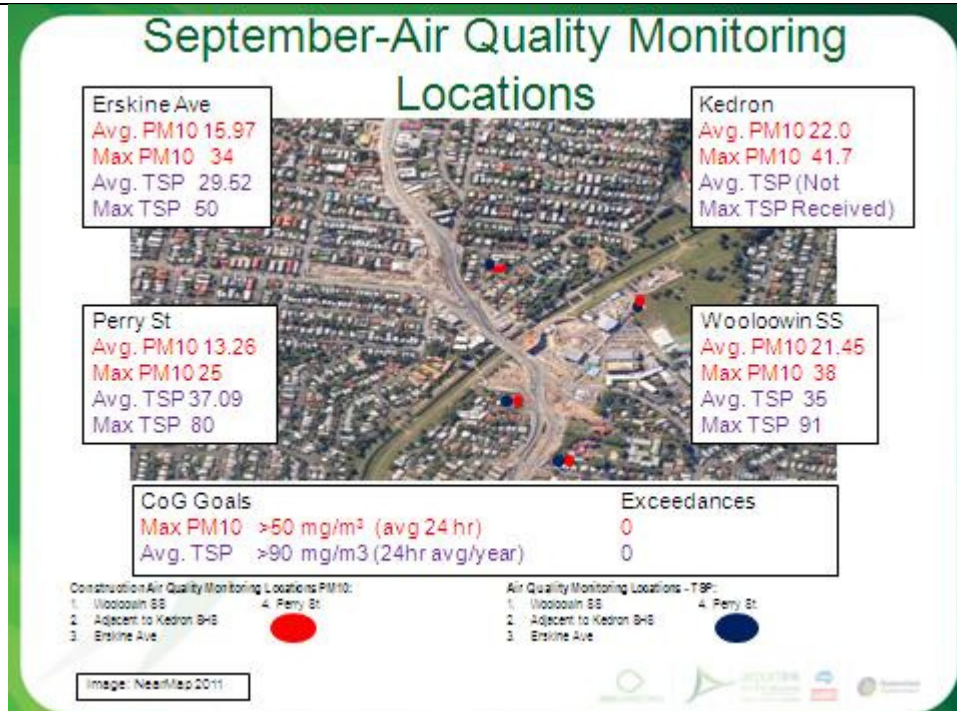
September-Air Quality Monitoring Locations

Erskine Ave
Avg. PM10 15.97
Max PM10 34
Avg. TSP 29.52
Max TSP 50

Kedron
Avg. PM10 22.0
Max PM10 41.7
Avg. TSP (Not
Max TSP Received)

Perry St
Avg. PM10 13.26
Max PM10 25
Avg. TSP 37.09
Max TSP 80

Wooloowin SS
Avg. PM10 21.45
Max PM10 38
Avg. TSP 35
Max TSP 91

| CoG Goals | | Exceedances |
|---|---|---|
| Max PM10 | >50 mg/m³ (avg 24 hr) | 0 |
| Avg. TSP | >90 mg/m3 (24hr avg/year) | 0 |

Construction Air Quality Monitoring Locations PM10:
1. Wooloowin SS
2. Adjacent to Kedron BHS
3. Erskine Ave
4. Perry St

Air Quality Monitoring Locations - TSP:
1. Wooloowin SS
2. Adjacent to Kedron BHS
3. Erskine Ave
4. Perry St

Image: NearMap 2011

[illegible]